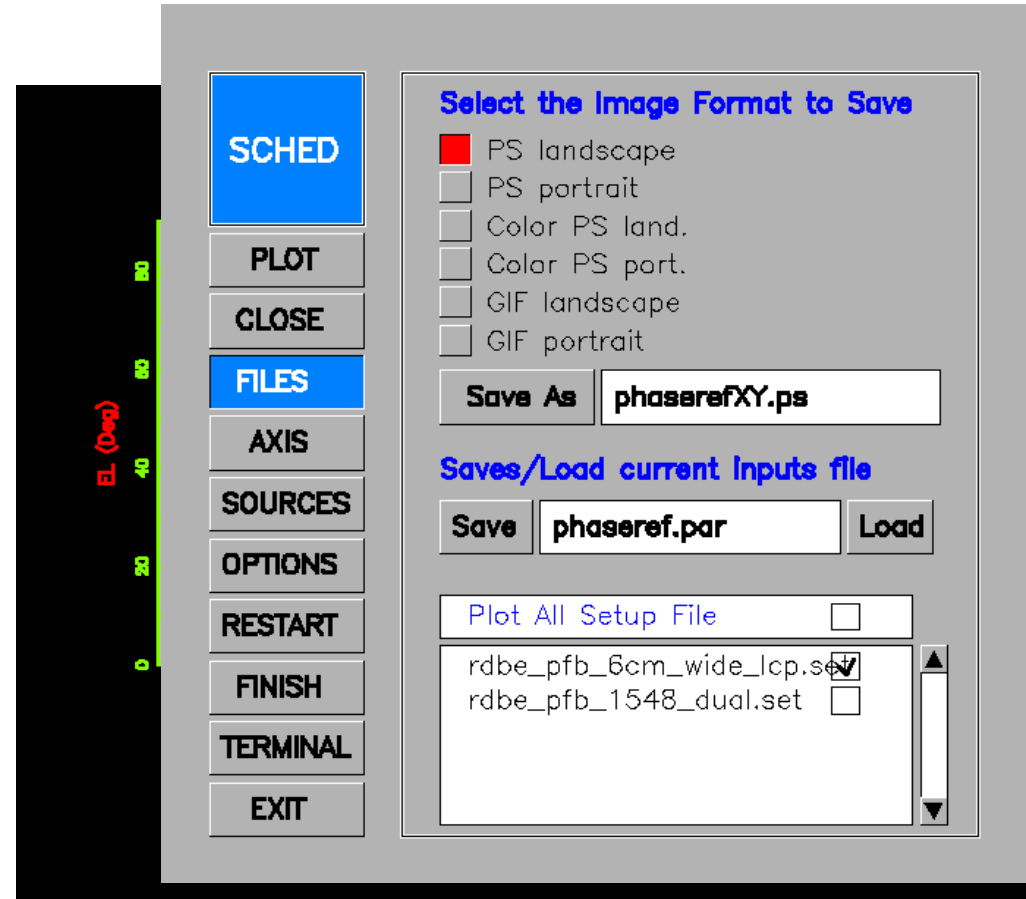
EL (Deg)
80
60
40
20
0

SCHED
PLOT
CLOSE
FILES
AXIS
SOURCES
OPTIONS
RESTART
FINISH
TERMINAL
EXIT

Select the Image Format to Save
PS landscape
PS portrait
Color PS land.
Color PS port.
GIF landscape
GIF portrait
Save As phaserefXY.ps

Saves/Load current inputs file
Save phaseref.par Load

Plot All Setup File
rdbe_pfb_6cm_wide_lcp.set
rdbe_pfb_1548_dual.set